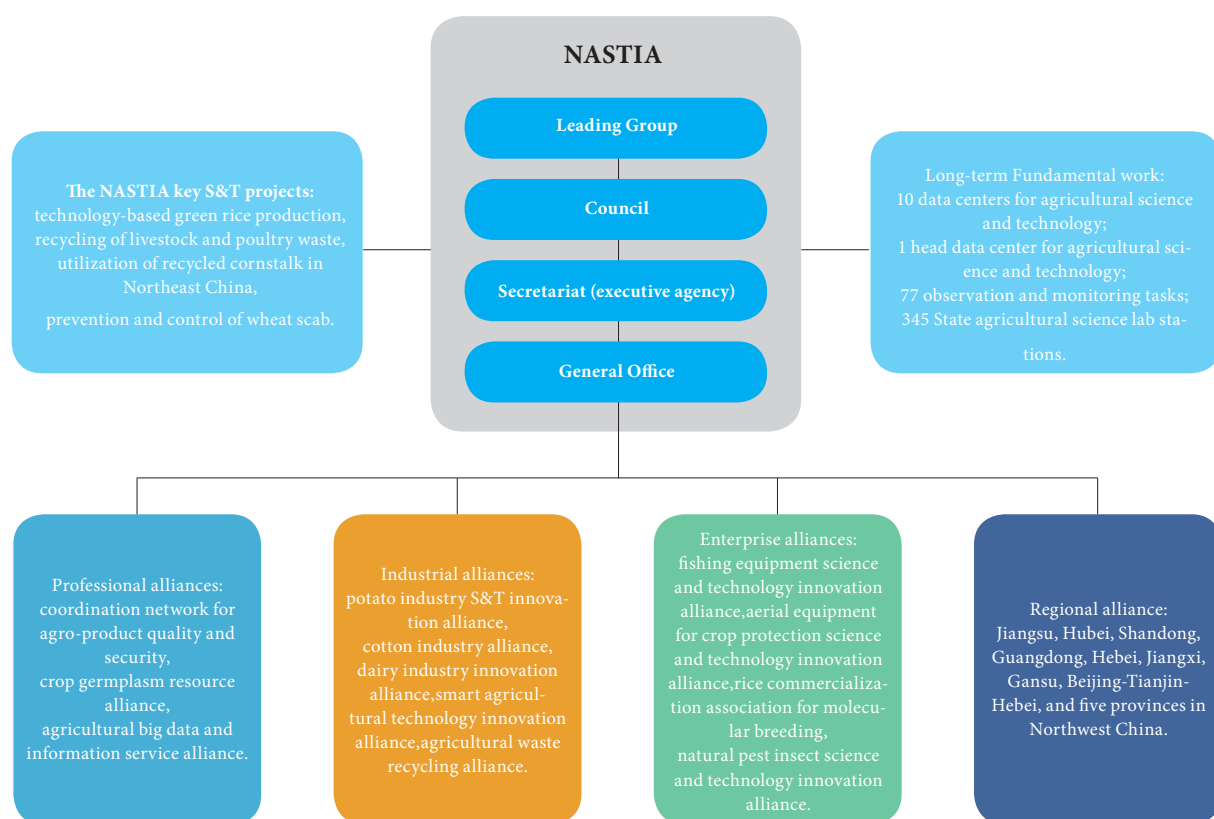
NASTIA

Leading Group

Council

Secretariat (executive agency)

General Office

The NASTIA key S&T projects: technology-based green rice production, recycling of livestock and poultry waste, utilization of recycled cornstalk in Northeast China, prevention and control of wheat scab.

Long-term Fundamental work: 10 data centers for agricultural science and technology; 1 head data center for agricultural science and technology; 77 observation and monitoring tasks; 345 State agricultural science lab stations.

Professional alliances: coordination network for agro-product quality and security, crop germplasm resource alliance, agricultural big data and information service alliance.

Industrial alliances: potato industry S&T innovation alliance, cotton industry alliance, dairy industry innovation alliance,smart agricultural technology innovation alliance,agricultural waste recycling alliance.

Enterprise alliances: fishing equipment science and technology innovation alliance,aerial equipment for crop protection science and technology innovation alliance,rice commercialization association for molecular breeding, natural pest insect science and technology innovation alliance.

Regional alliance: Jiangsu, Hubei, Shandong, Guangdong, Hebei, Jiangxi, Gansu, Beijing-Tianjin-Hebei, and five provinces in Northwest China.